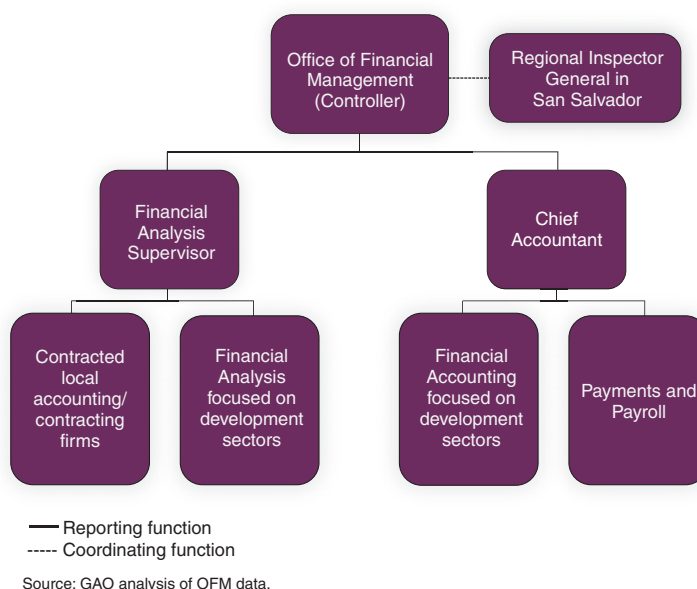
Office of Financial Management (Controller)

Regional Inspector General in San Salvador

Financial Analysis Supervisor

Chief Accountant

Contracted local accounting/ contracting firms

Financial Analysis focused on development sectors

Financial Accounting focused on development sectors

Payments and Payroll

Reporting function
----- Coordinating function

Source: GAO analysis of OFM data.